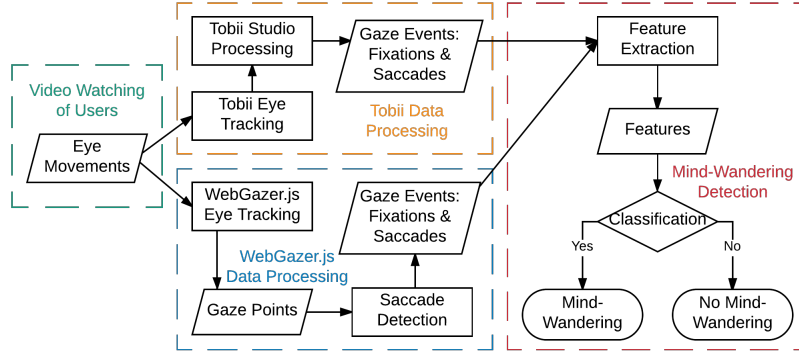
Video Watching of Users

Eye Movements

Tobii Studio Processing

Gaze Events: Fixations & Saccades

Tobii Eye Tracking

Tobii Data Processing

WebGazer.js Eye Tracking

WebGazer.js Data Processing

Gaze Events: Fixations & Saccades

Gaze Points

Saccade Detection

Feature Extraction

Features

Mind-Wandering Detection

Classification

Yes

No

Mind-Wandering

No Mind-Wandering